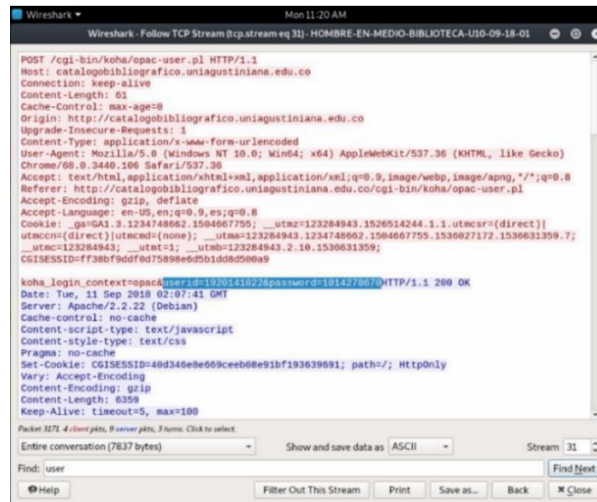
Wireshark ▾
Mon 11:20 AM
Wireshark · Follow TCP Stream (tcp.stream eq 31) · HOMBRE-EN-MEDIO-BIBLIOTECA-U10-09-18-01

POST /cgi-bin/koha/opac-user.pl HTTP/1.1
Host: catalogobibliografico.uniagustiniana.edu.co
Connection: keep-alive
Content-Length: 61
Cache-Control: max-age=0
Origin: http://catalogobibliografico.uniagustiniana.edu.co
Upgrade-Insecure-Requests: 1
Content-Type: application/x-www-form-urlencoded
User-Agent: Mozilla/5.0 (Windows NT 10.0; Win64; x64) AppleWebKit/537.36 (KHTML, like Gecko) Chrome/68.0.3440.106 Safari/537.36
Accept: text/html,application/xhtml+xml,application/xml;q=0.9,image/webp,image/apng,*/*;q=0.8
Referer: http://catalogobibliografico.uniagustiniana.edu.co/cgi-bin/koha/opac-user.pl
Accept-Encoding: gzip, deflate
Accept-Language: en-US,en;q=0.9,es;q=0.8
Cookie: _ga=GA1.3.1234748662.1504667755; __utmz=123284943.1526514244.1.1.utmcsr=(direct)|utmccn=(direct)|utmcmd=(none); __utma=123284943.1234748662.1504667755.1536027172.1536631359.7; __utmc=123284943; __utmt=1; __utmb=123284943.2.10.1536631359;
CGISESSID=ff38bf9ddf0d75898e6d5b1dd8d500a9

koha_login_context=opac&userid=1920141022&password=1014278670HTTP/1.1 200 OK
Date: Tue, 11 Sep 2018 02:07:41 GMT
Server: Apache/2.2.22 (Debian)
Cache-control: no-cache
Content-script-type: text/javascript
Content-style-type: text/css
Pragma: no-cache
Set-Cookie: CGISESSID=40d346e8e669ceeb08e91bf193639691; path=/; HttpOnly
Vary: Accept-Encoding
Content-Encoding: gzip
Content-Length: 6359
Keep-Alive: timeout=5, max=100

Packet 3171. 4 client pkts, 9 server pkts, 3 turns. Click to select.
Entire conversation (7837 bytes)
Show and save data as ASCII
Stream 31
Find: user
Find Next
Help
Filter Out This Stream
Print
Save as...
Back
Close